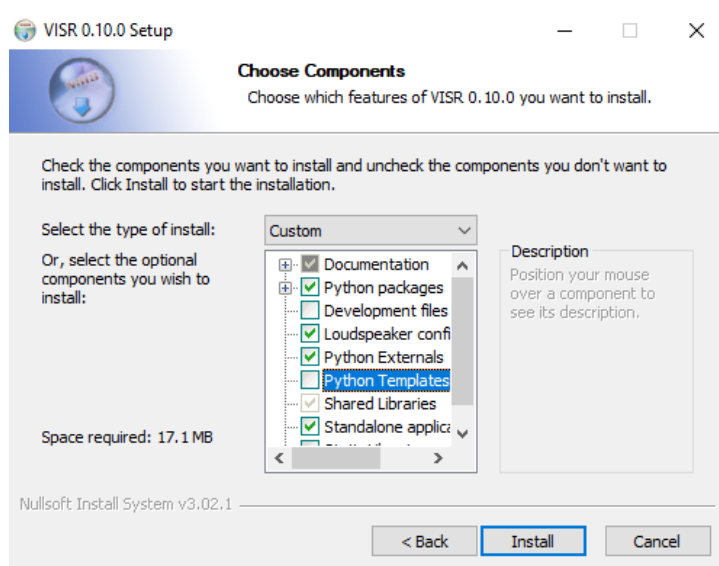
VISR 0.10.0 Setup

Choose Components
Choose which features of VISR 0.10.0 you want to install.

Check the components you want to install and uncheck the components you don't want to install. Click Install to start the installation.

Select the type of install:
Custom

Or, select the optional components you wish to install:

Documentation
Python packages
Development files
Loudspeaker confi
Python Externals
Python Templates
Shared Libraries
Standalone applica
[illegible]

Description
Position your mouse over a component to see its description.

Space required: 17.1 MB

Nullsoft Install System v3.02.1

< Back
Install
Cancel